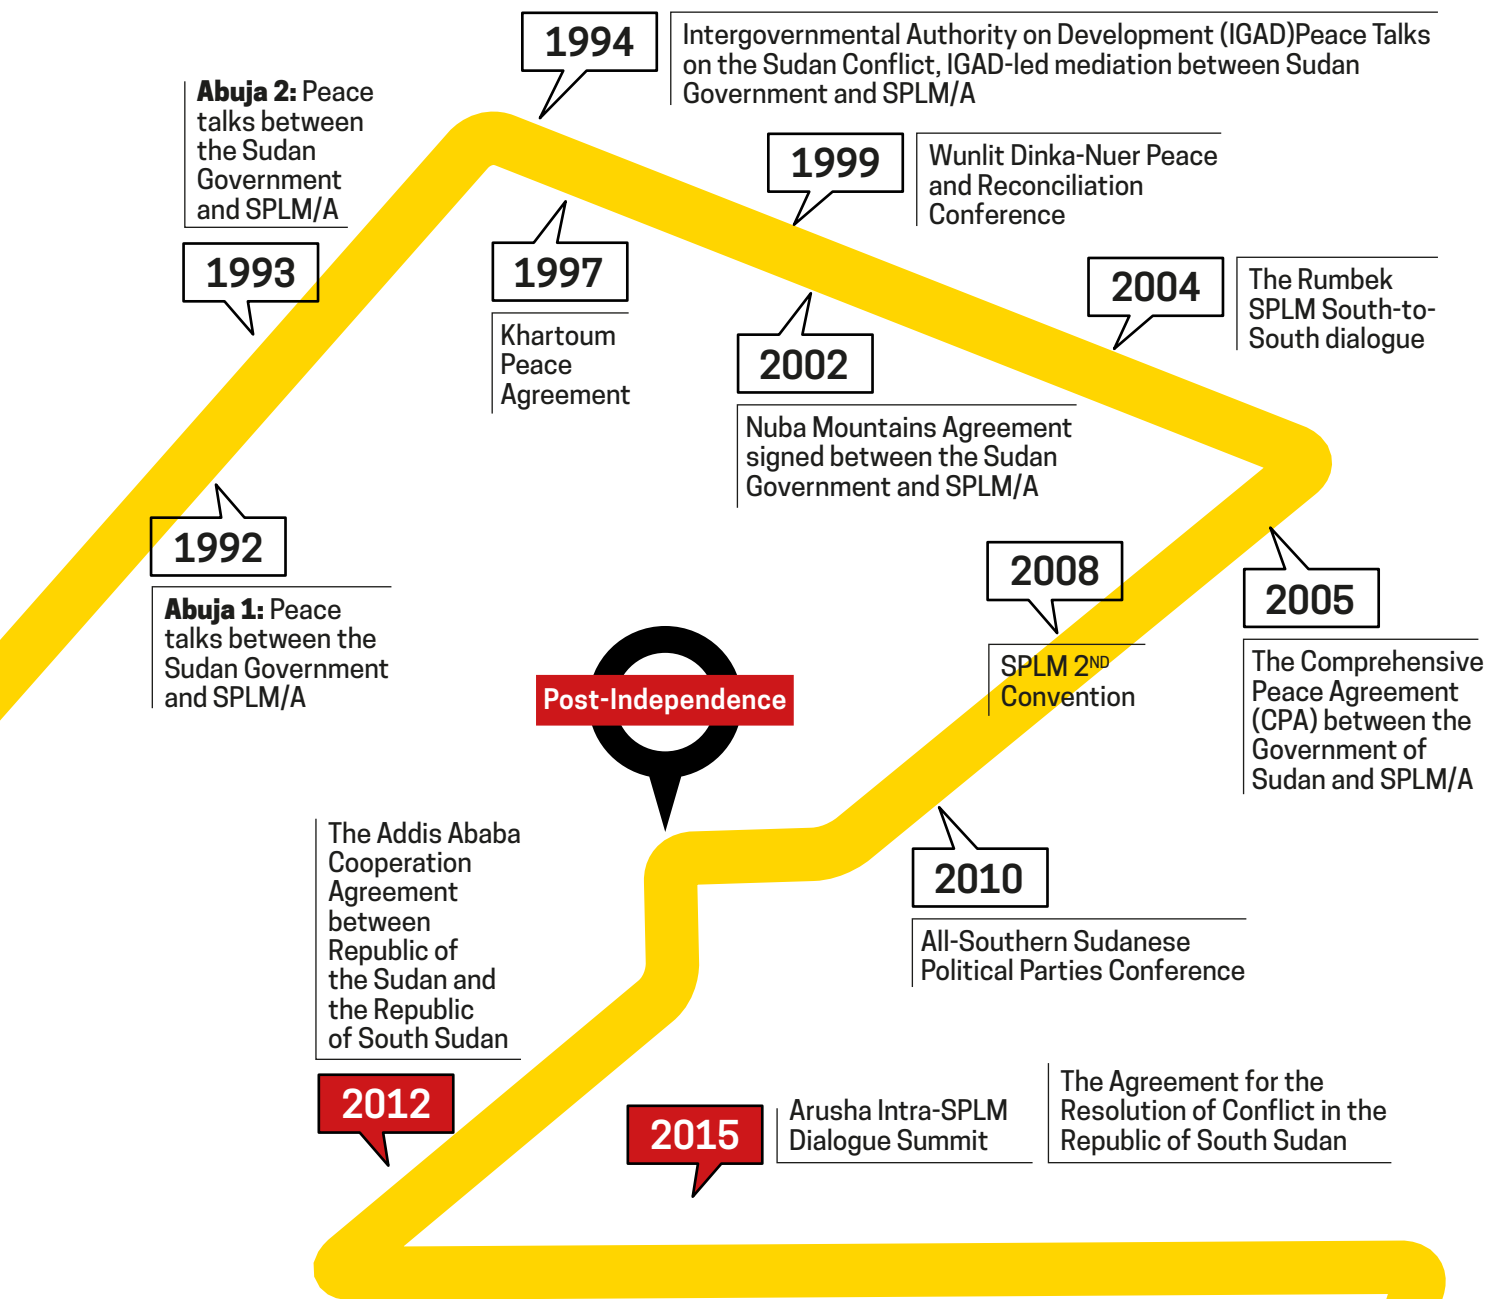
1994

Intergovernmental Authority on Development (IGAD)Peace Talks on the Sudan Conflict, IGAD-led mediation between Sudan Government and SPLM/A

Abuja 2: Peace talks between the Sudan Government and SPLM/A

1993

1999

Wunlit Dinka-Nuer Peace and Reconciliation Conference

1997

Khartoum Peace Agreement

2004

The Rumbek SPLM South-to-South dialogue

2002

Nuba Mountains Agreement signed between the Sudan Government and SPLM/A

1992

Abuja 1: Peace talks between the Sudan Government and SPLM/A

2008

SPLM 2$^{ND}$ Convention

2005

The Comprehensive Peace Agreement (CPA) between the Government of Sudan and SPLM/A

Post-Independence

The Addis Ababa Cooperation Agreement between Republic of the Sudan and the Republic of South Sudan

2010

All-Southern Sudanese Political Parties Conference

2012

2015

Arusha Intra-SPLM Dialogue Summit

The Agreement for the Resolution of Conflict in the Republic of South Sudan